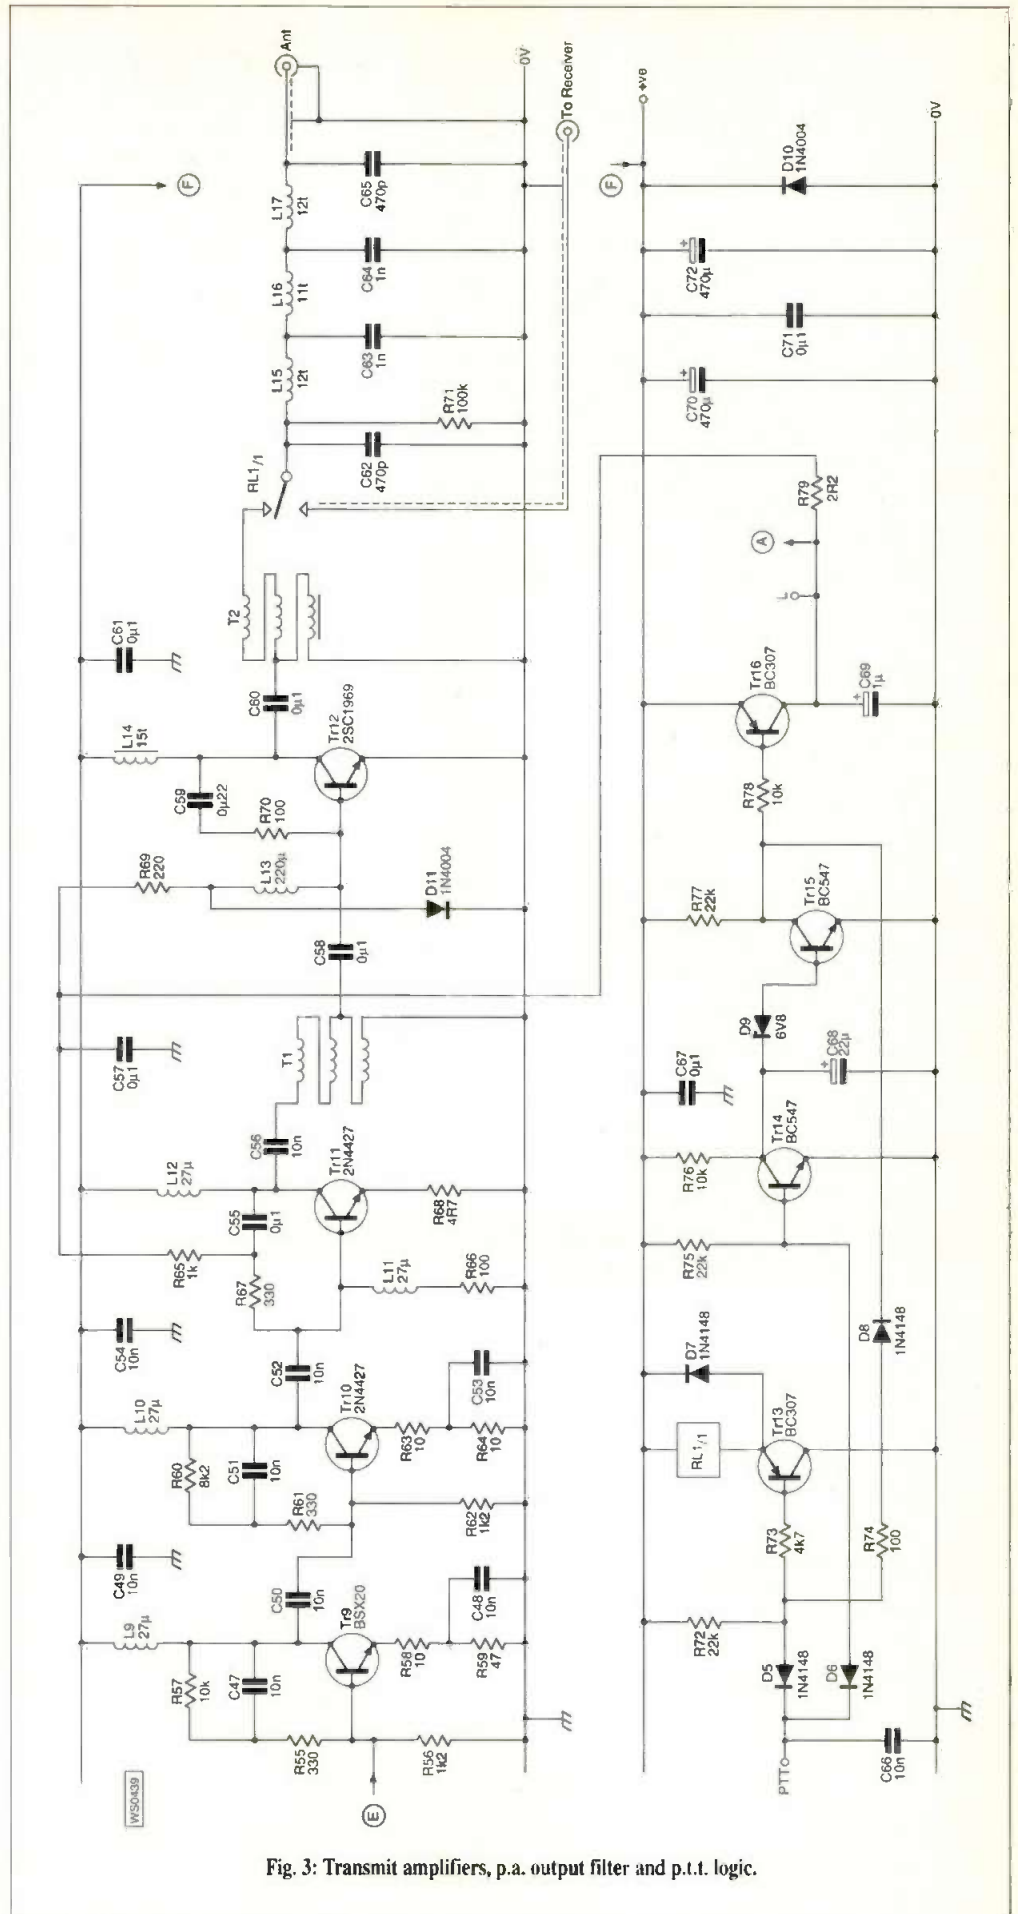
Ant
0V
To Receiver
+ve
0V
F
F
L17 12t
C65 470p
D10 1N4004
L16 11t
C64 1n
C72 470µ
L15 12t
C63 1n
C71 0µ1
R71 100k
C70 470µ
C62 470p
RL1/1
R79 2R2
A
T2
L
C61 0µ1
C60 0µ1
Tr12 2SC1969
Tr16 BC307
C69 1µ
L14 15t
C59 0µ22
R70 100
R78 10k
R69 220
L13 220µ
D11 1N4004
R77 22k
Tr15 BC547
C58 0µ1
D9 6V8
C68 22µ
T1
C57 0µ1
C67 0µ1
C56 10n
Tr11 2N4427
L12 27µ
R76 10k
Tr14 BC547
R68 4R7
C55 0µ1
R65 1k
R67 330
L11 27µ
R66 100
R75 22k
C54 10n
C52 10n
C53 10n
D7 1N4148
D8 1N4148
L10 27µ
Tr10 2N4427
R63 10
R64 10
RL1/1
Tr13 BC307
R60 8k2
C51 10n
R61 330
R62 1k2
R73 4k7
R74 100
C49 10n
C50 10n
C48 10n
Tr9 BSX20
L9 27µ
R58 10
R59 47
R72 22k
R57 10k
C47 10n
D5 1N4148
D6 1N4148
R55 330
R56 1k2
PTT
C66 10n
WS0439
E

Fig. 3: Transmit amplifiers, p.a. output filter and p.t.t. logic.